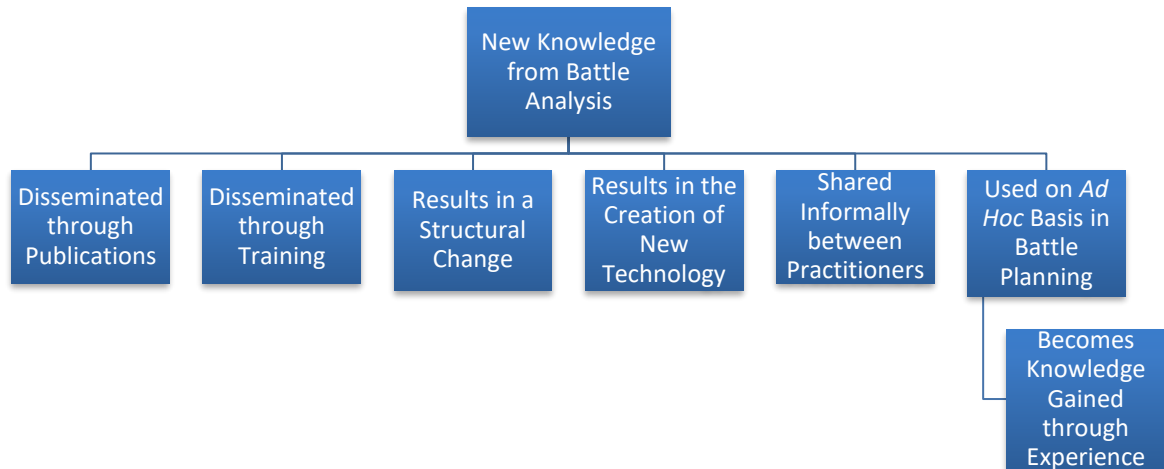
New Knowledge from Battle Analysis

Disseminated through Publications

Disseminated through Training

Results in a Structural Change

Results in the Creation of New Technology

Shared Informally between Practitioners

Used on *Ad Hoc* Basis in Battle Planning

Becomes Knowledge Gained through Experience